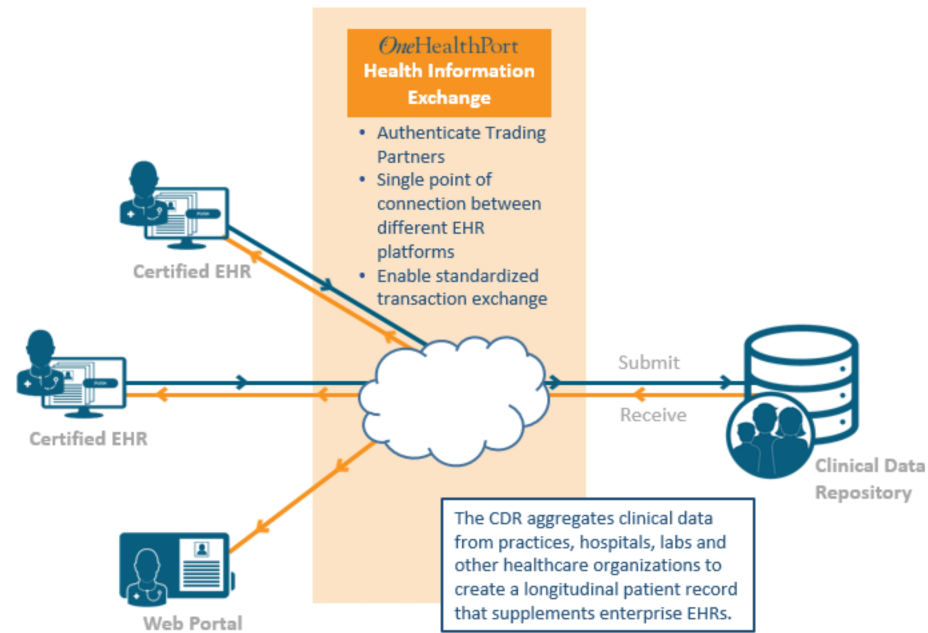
OneHealthPort
Health Information Exchange

- Authenticate Trading Partners
- Single point of connection between different EHR platforms
- Enable standardized transaction exchange

Certified EHR

Certified EHR

Web Portal

Submit

Receive

Clinical Data Repository

The CDR aggregates clinical data from practices, hospitals, labs and other healthcare organizations to create a longitudinal patient record that supplements enterprise EHRs.